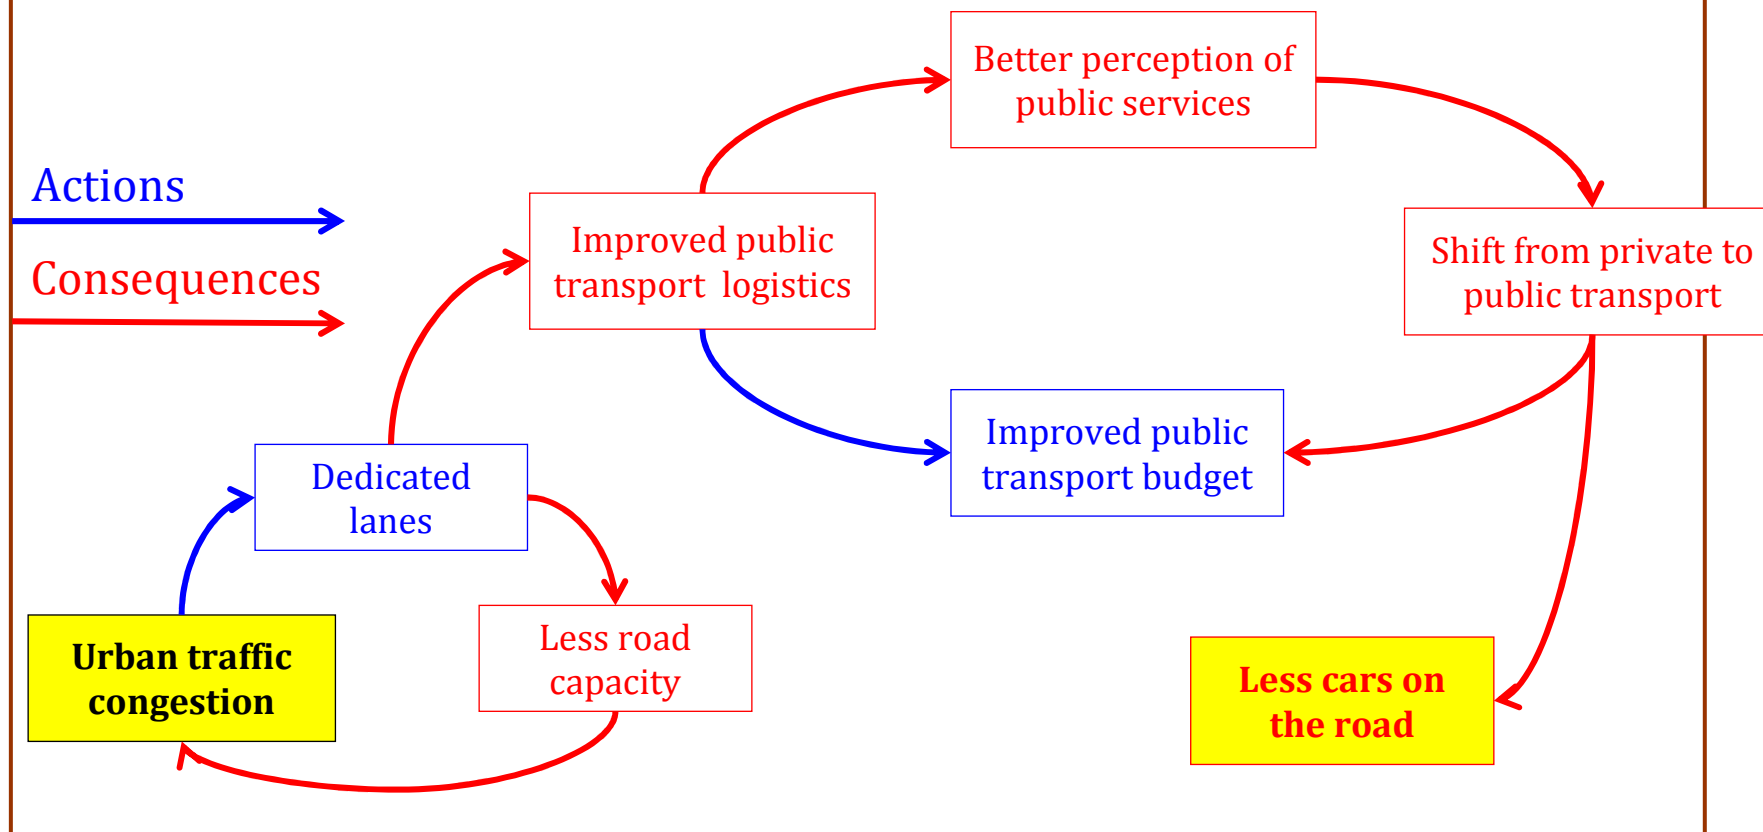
Actions

Consequences

Better perception of public services

Improved public transport logistics

Shift from private to public transport

Improved public transport budget

Dedicated lanes

Less road capacity

Urban traffic congestion

Less cars on the road